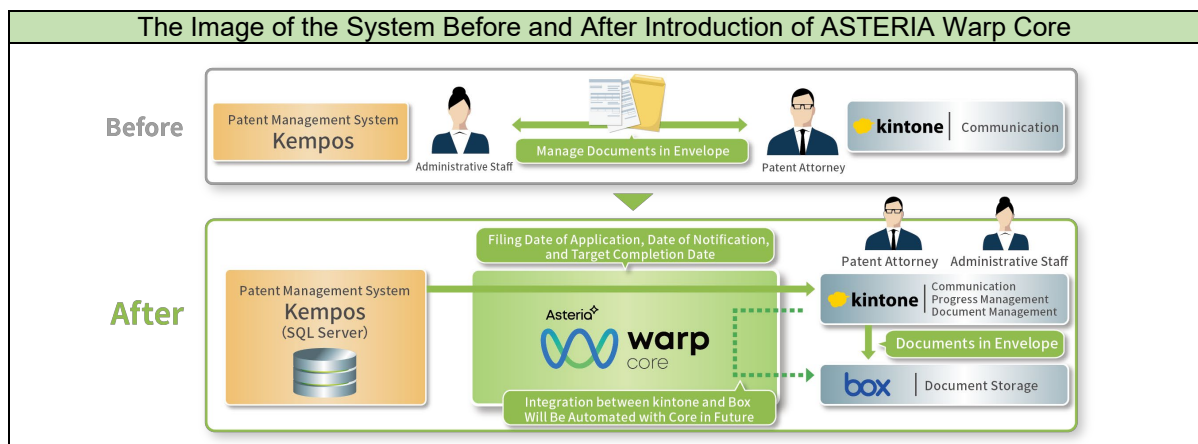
The Image of the System Before and After Introduction of ASTERIA Warp Core

Before

Patent Management System
Kempos

Administrative Staff

Manage Documents in Envelope

Patent Attorney

kintone | Communication

After

Filing Date of Application, Date of Notification, and Target Completion Date

Patent Management System
Kempos
(SQL Server)

Asteria warp core

Patent Attorney

Administrative Staff

kintone | Communication Progress Management Document Management

Documents in Envelope

box | Document Storage

Integration between kintone and Box Will Be Automated with Core in Future